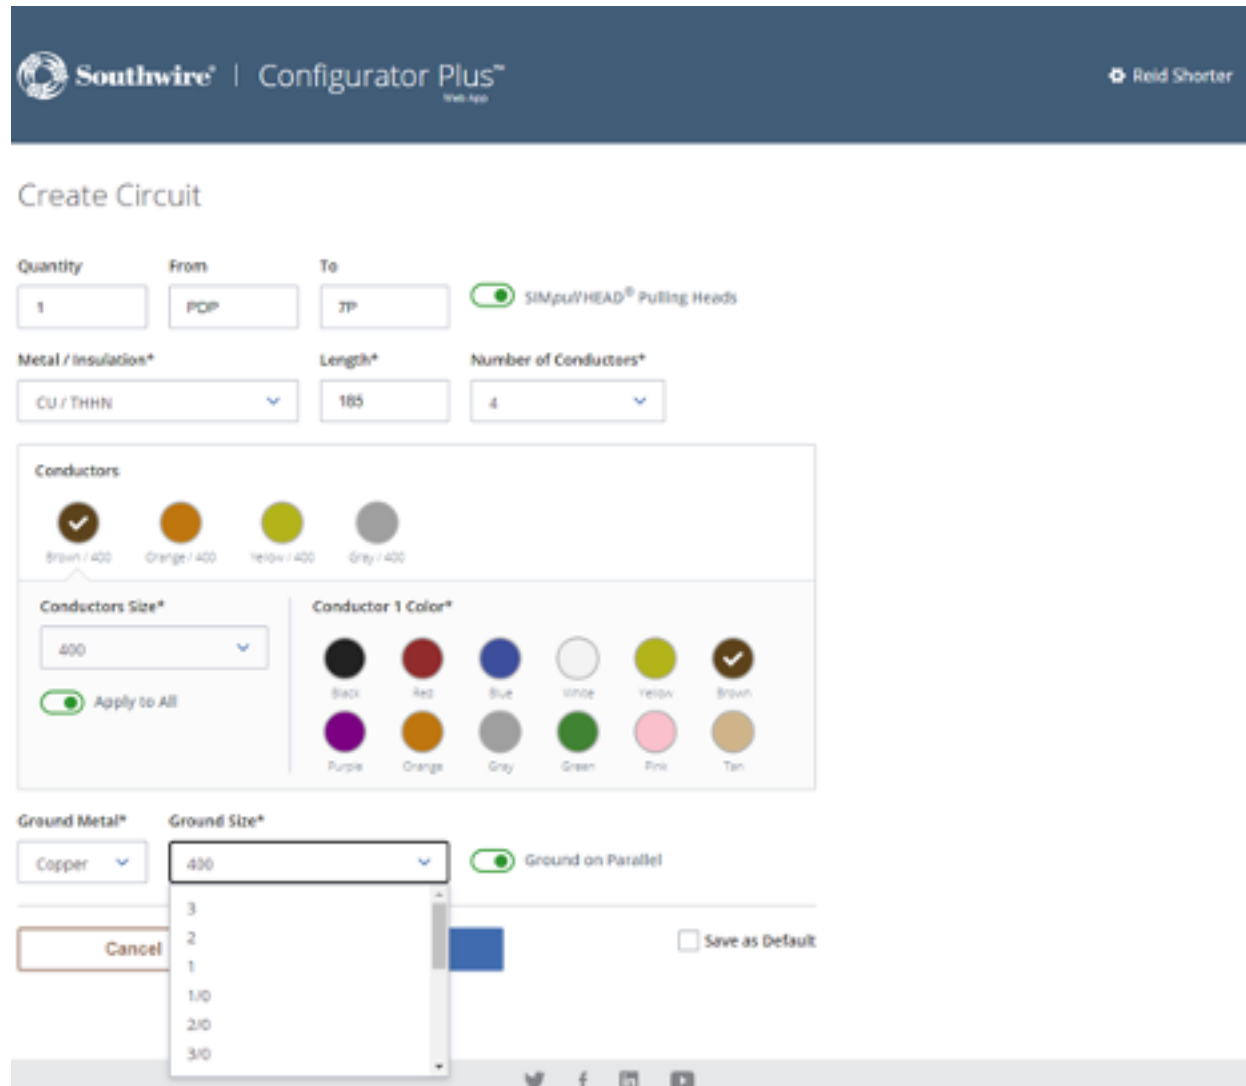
Southwire | Configurator Plus™
Web App

Reid Shorter

Create Circuit

Quantity
1

From
PDP

To
7P

SIMpull HEAD® Pulling Heads

Metal / Insulation*
CU / THHN

Length*
185

Number of Conductors*
4

Conductors

Brown / 400
Orange / 400
Yellow / 400
Gray / 400

Conductors Size*
400

Apply to All

Conductor 1 Color*

Black
Red
Blue
White
Yellow
Brown
Purple
Orange
Gray
Green
Pink
Tan

Ground Metal*
Copper

Ground Size*
400

Ground on Parallel

3
2
1
1/0
2/0
3/0

Cancel

Save as Default